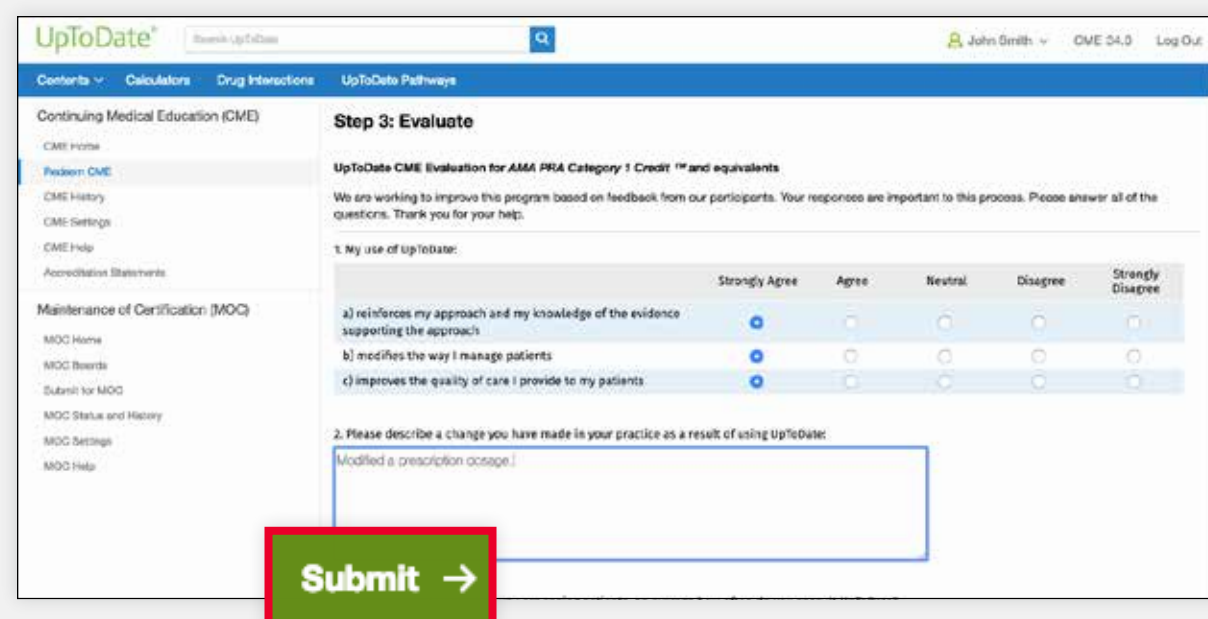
UpToDate®

Search UpToDate

John Smith ⌄   CME 34.5   Log Out

Contents ⌄   Calculators   Drug Interactions   UpToDate Pathways

Continuing Medical Education (CME)

CME Home

Redeem CME

CME History

CME Settings

CME Help

Accreditation Statements

Maintenance of Certification (MOC)

MOC Home

MOC Boards

Submit for MOC

MOC Status and History

MOC Settings

MOC Help

Step 3: Evaluate

UpToDate CME Evaluation for *AMA PRA Category 1 Credit* ™ and equivalents

We are working to improve this program based on feedback from our participants. Your responses are important to this process. Please answer all of the questions. Thank you for your help.

1. My use of UpToDate:

| | Strongly Agree | Agree | Neutral | Disagree | Strongly Disagree |
|---|---|---|---|---|---|
| a) reinforces my approach and my knowledge of the evidence supporting the approach | | | | | |
| b) modifies the way I manage patients | | | | | |
| c) improves the quality of care I provide to my patients | | | | | |

2. Please describe a change you have made in your practice as a result of using UpToDate:

Modified a prescription dosage.

Submit →

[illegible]